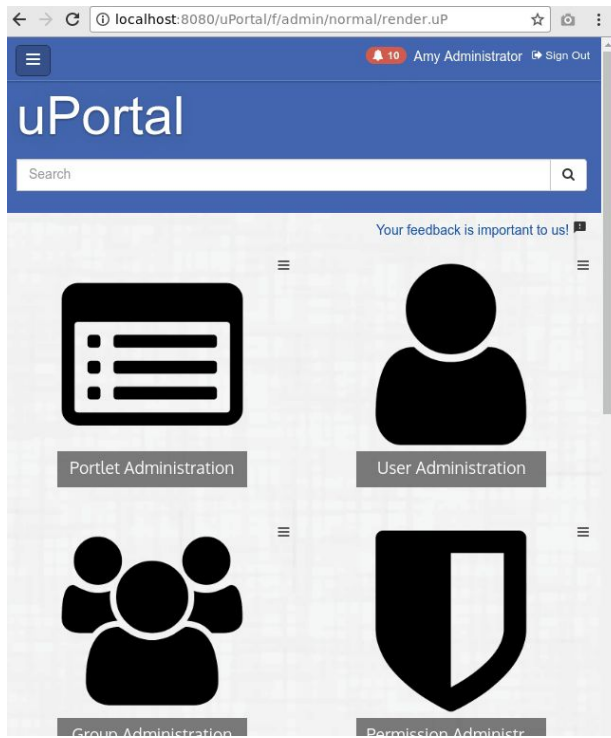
localhost:8080/uPortal/f/admin/normal/render.uP

10 Amy Administrator Sign Out

uPortal

Search

Your feedback is important to us!

Portlet Administration

User Administration

Group Administration

Permission Administr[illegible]